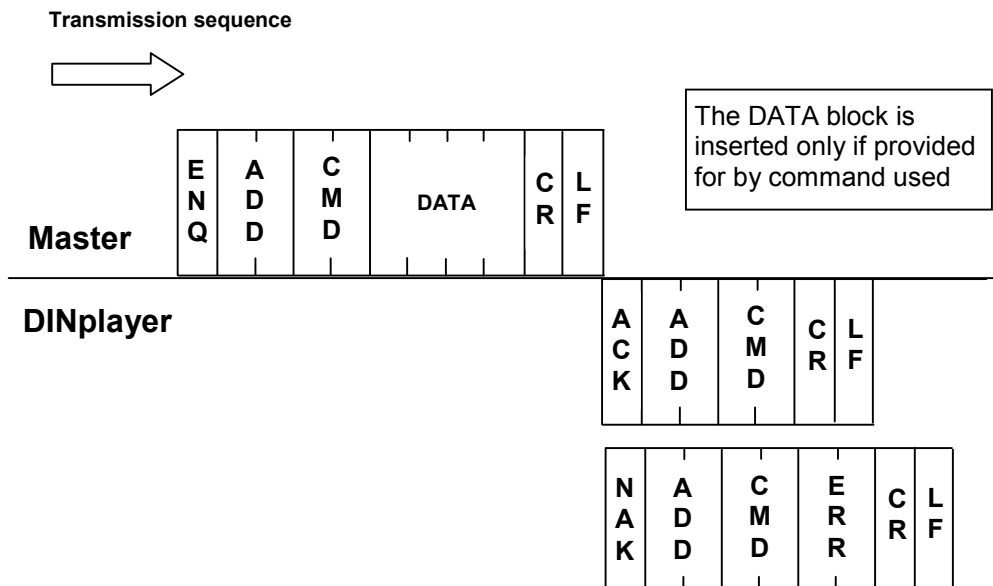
Transmission sequence

The DATA block is inserted only if provided for by command used

| ENQ | ADD | CMD | DATA | CR | LF |
|---|---|---|---|---|---|

Master

DINplayer

| ACK | ADD | CMD | CR | LF |
|---|---|---|---|---|

| NAK | ADD | CMD | ERR | CR | LF |
|---|---|---|---|---|---|